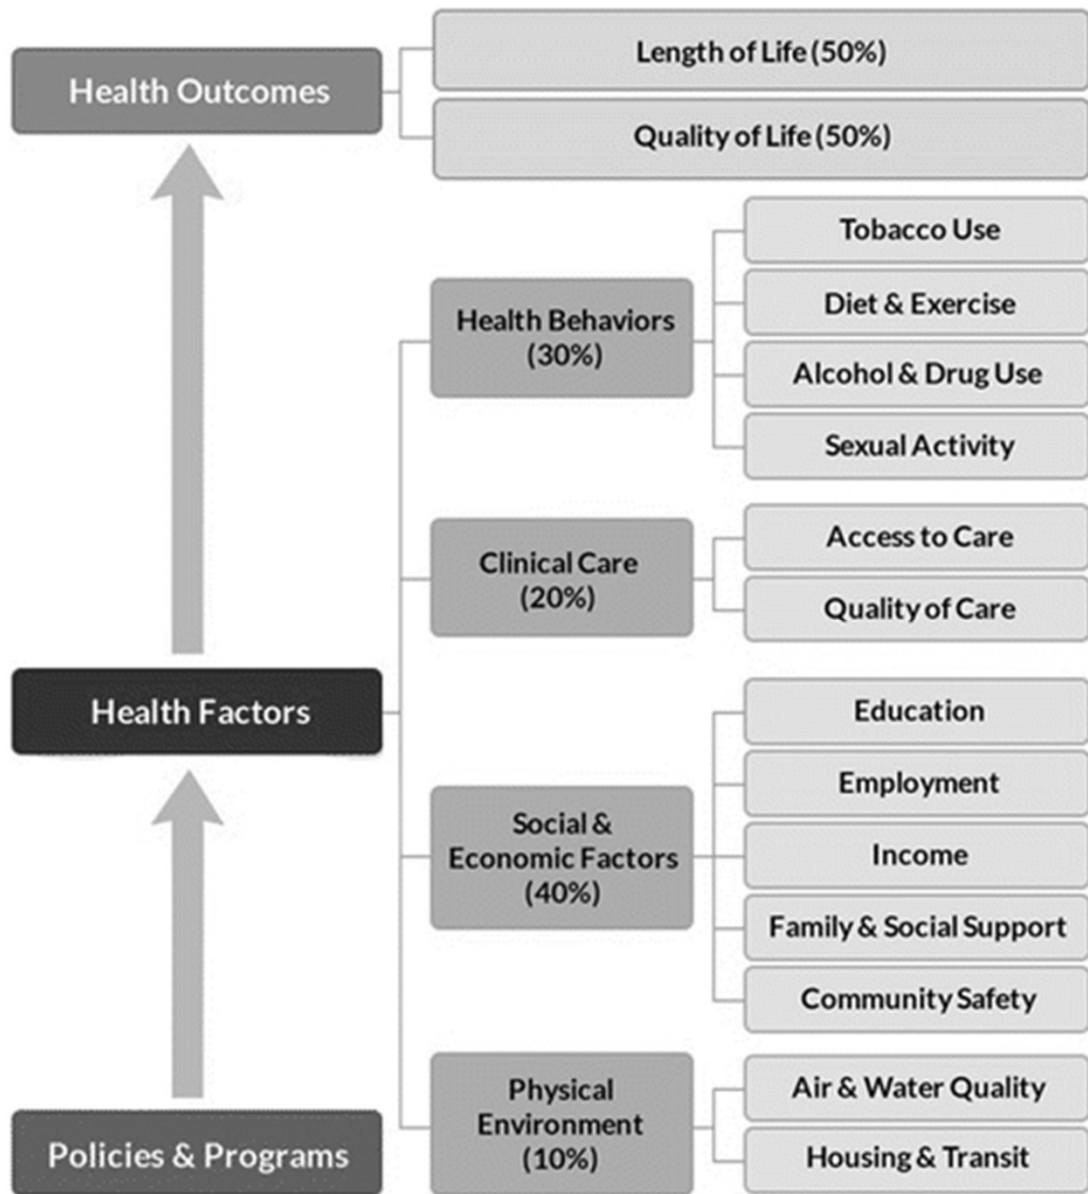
Health Outcomes

Length of Life (50%)

Quality of Life (50%)

Health Behaviors (30%)

Tobacco Use

Diet & Exercise

Alcohol & Drug Use

Sexual Activity

Clinical Care (20%)

Access to Care

Quality of Care

Health Factors

Social & Economic Factors (40%)

Education

Employment

Income

Family & Social Support

Community Safety

Physical Environment (10%)

Air & Water Quality

Housing & Transit

Policies & Programs